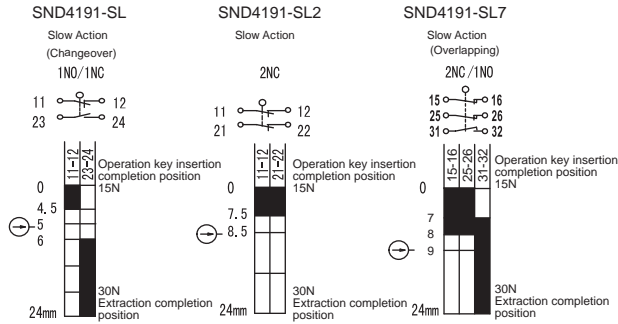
SND4191-SL

Slow Action (Changeover)

1NO/1NC

11 12
23 24

11-12
23-24

Operation key insertion completion position
15N

0
4.5
5
6

30N
Extraction completion position

24mm

SND4191-SL2

Slow Action

2NC

11 12
21 22

11-12
21-22

Operation key insertion completion position
15N

0
7.5
8.5

30N
Extraction completion position

24mm

SND4191-SL7

Slow Action (Overlapping)

2NC/1NO

15 16
25 26
31 32

15-16
25-26
31-32

Operation key insertion completion position
15N

0
7
8
9

30N
Extraction completion position

24mm